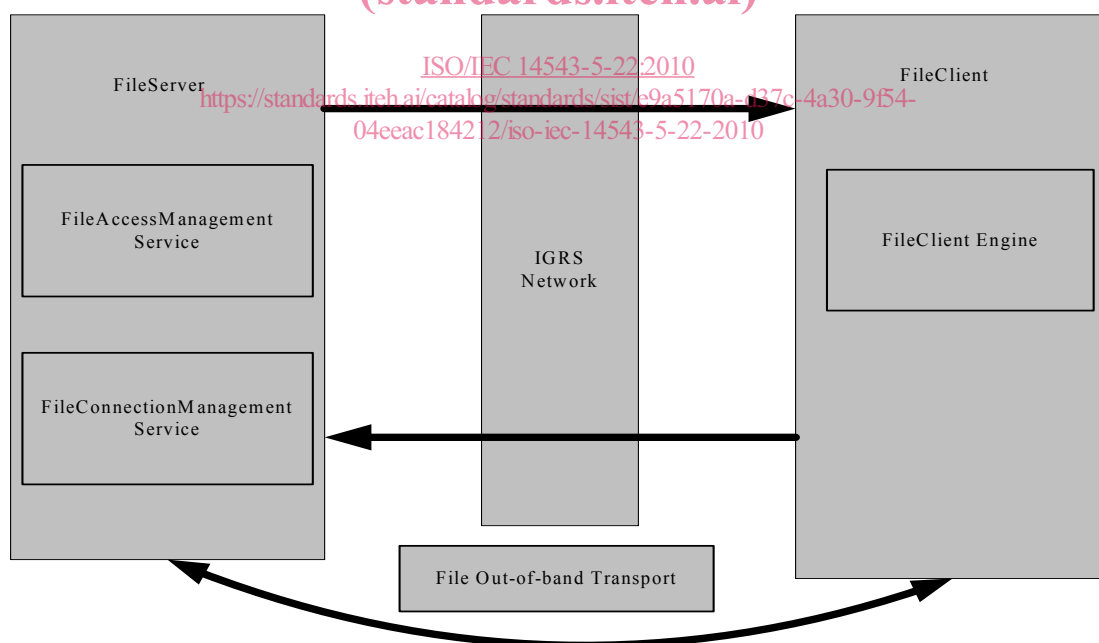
(standards.iteh.ai)

ISO/IEC 14543-5-22:2010
https://standards.iteh.ai/catalog/standards/sist/c9a5170a-d37c-4a30-9f54-04eeac184212/iso-iec-14543-5-22-2010

FileServer

FileAccessManagement Service

FileConnectionManagement Service

IGRS Network

FileClient

FileClient Engine

File Out-of-band Transport